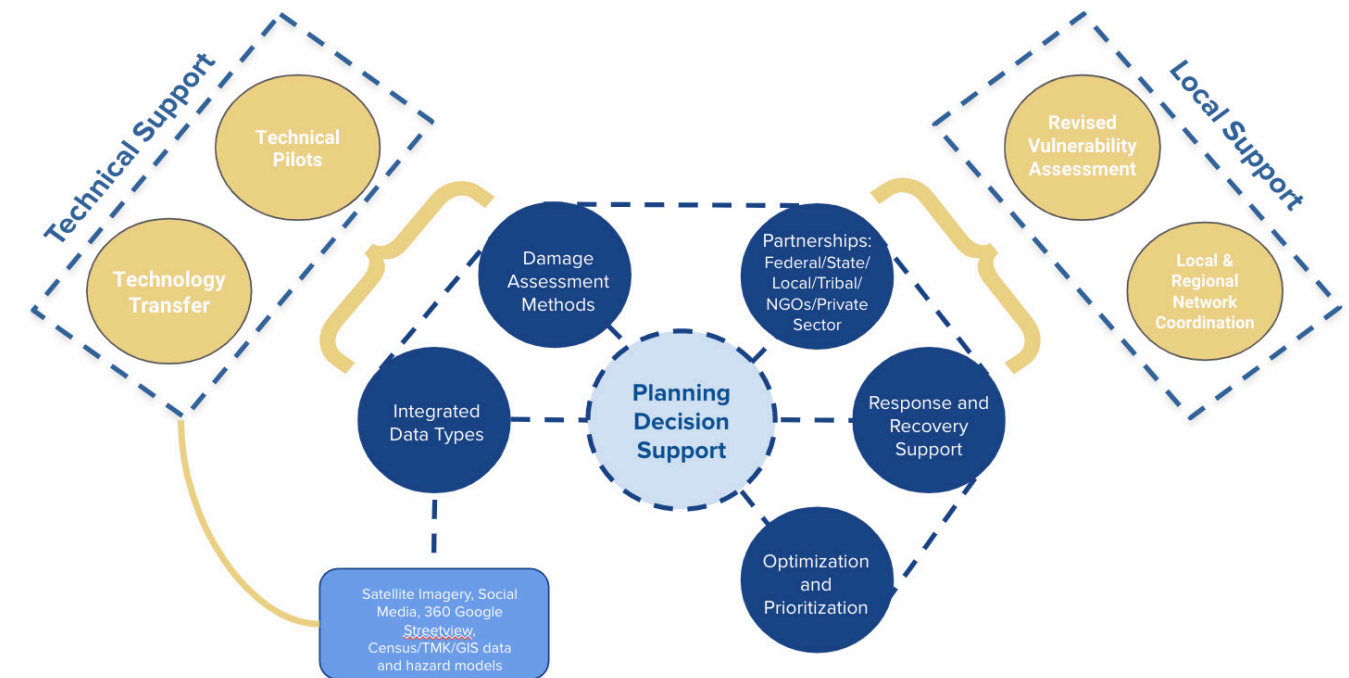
Technical Support

Technical Pilots

Technology Transfer

Local Support

Revised Vulnerability Assessment

Local & Regional Network Coordination

Damage Assessment Methods

Partnerships: Federal/State/ Local/Tribal/ NGOs/Private Sector

Integrated Data Types

Planning Decision Support

Response and Recovery Support

Optimization and Prioritization

Satellite Imagery, Social Media, 360 Google Streetview, Census/TMK/GIS data and hazard models